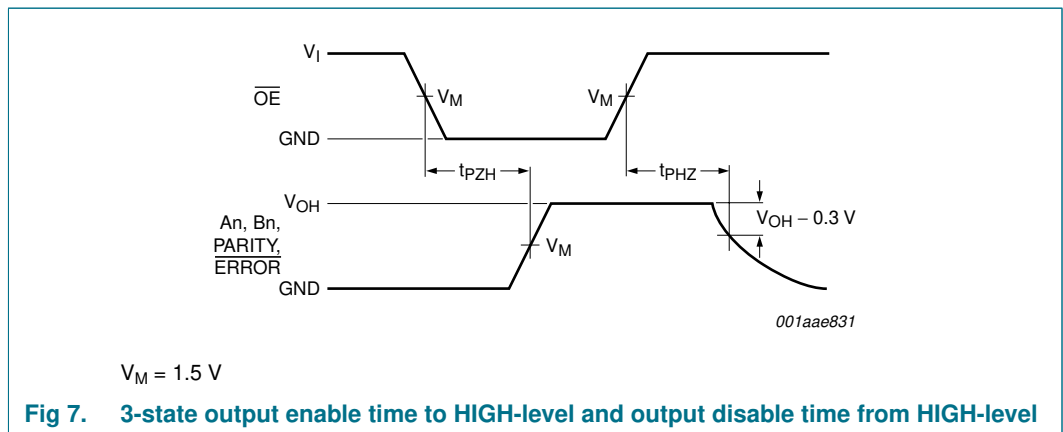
$V_I$

$\overline{OE}$

$V_M$

$V_M$

GND

$t_{PZH}$

$t_{PHZ}$

$V_{OH}$

An, Bn, $\overline{PARITY}$, $\overline{ERROR}$

$V_M$

$V_{OH} - 0.3$ V

GND

001aae831

$V_M = 1.5$ V

Fig 7. 3-state output enable time to HIGH-level and output disable time from HIGH-level